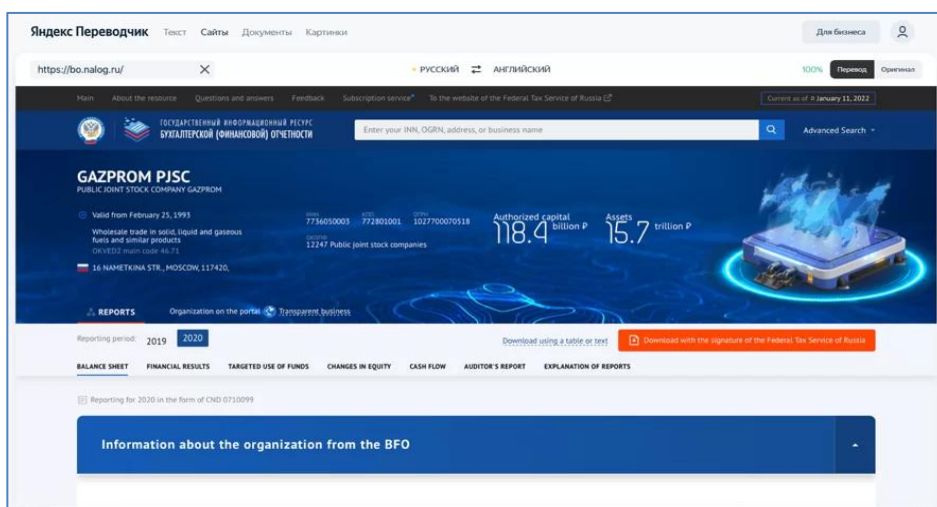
Яндекс Переводчик Текст Сайты Документы Картинки

Для бизнеса

https://bo.nalog.ru/

РУССКИЙ ⇄ АНГЛИЙСКИЙ

100% Перевод Оригинал

Main About the resource Questions and answers Feedback Subscription service To the website of the Federal Tax Service of Russia

Current as of January 11, 2022

ГОСУДАРСТВЕННЫЙ ИНФОРМАЦИОННЫЙ РЕСУРС БУХГАЛТЕРСКОЙ (ФИНАНСОВОЙ) ОТЧЕТНОСТИ

Enter your INN, OGRN, address, or business name

Advanced Search

GAZPROM PJSC
PUBLIC JOINT STOCK COMPANY GAZPROM

Valid from February 25, 1993

Wholesale trade in solid, liquid and gaseous fuels and similar products
OKVED2 main code 46.71

16 NAMETKINA STR., MOSCOW, 117420,

INN 7736050003 KPP 772801001 OGRN 1027700070518

OKOPF 12247 Public joint stock companies

Authorized capital 118.4 billion ₽

Assets 15.7 trillion ₽

REPORTS Organization on the portal Transparent business

Reporting period: 2019 2020

Download using a table or text

Download with the signature of the Federal Tax Service of Russia

BALANCE SHEET FINANCIAL RESULTS TARGETED USE OF FUNDS CHANGES IN EQUITY CASH FLOW AUDITOR'S REPORT EXPLANATION OF REPORTS

Reporting for 2020 in the form of CND 0710099

Information about the organization from the BFO